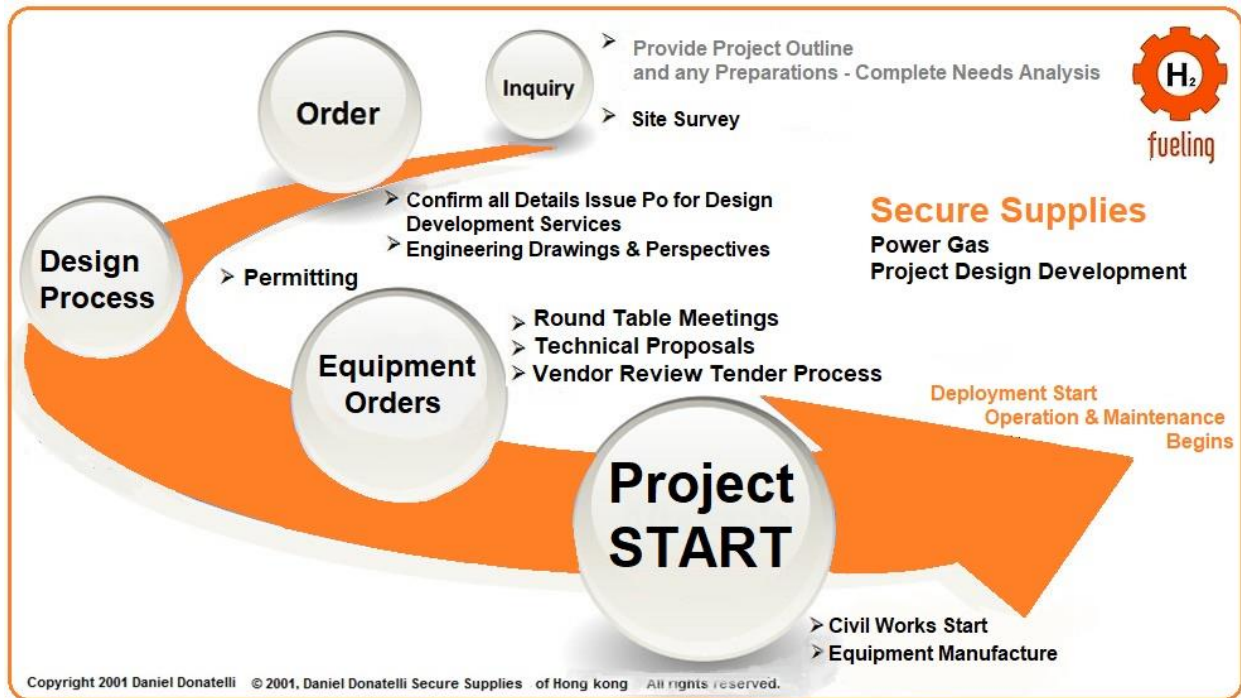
Inquiry

➢ Provide Project Outline and any Preparations - Complete Needs Analysis

➢ Site Survey

$H_2$
fueling

Order

➢ Confirm all Details Issue Po for Design Development Services
➢ Engineering Drawings & Perspectives

Secure Supplies
Power Gas
Project Design Development

Design Process

➢ Permitting

Equipment Orders

➢ Round Table Meetings
➢ Technical Proposals
➢ Vendor Review Tender Process

Deployment Start
Operation & Maintenance Begins

Project START

➢ Civil Works Start
➢ Equipment Manufacture

Copyright 2001 Daniel Donatelli © 2001, Daniel Donatelli Secure Supplies of Hong kong All rights reserved.